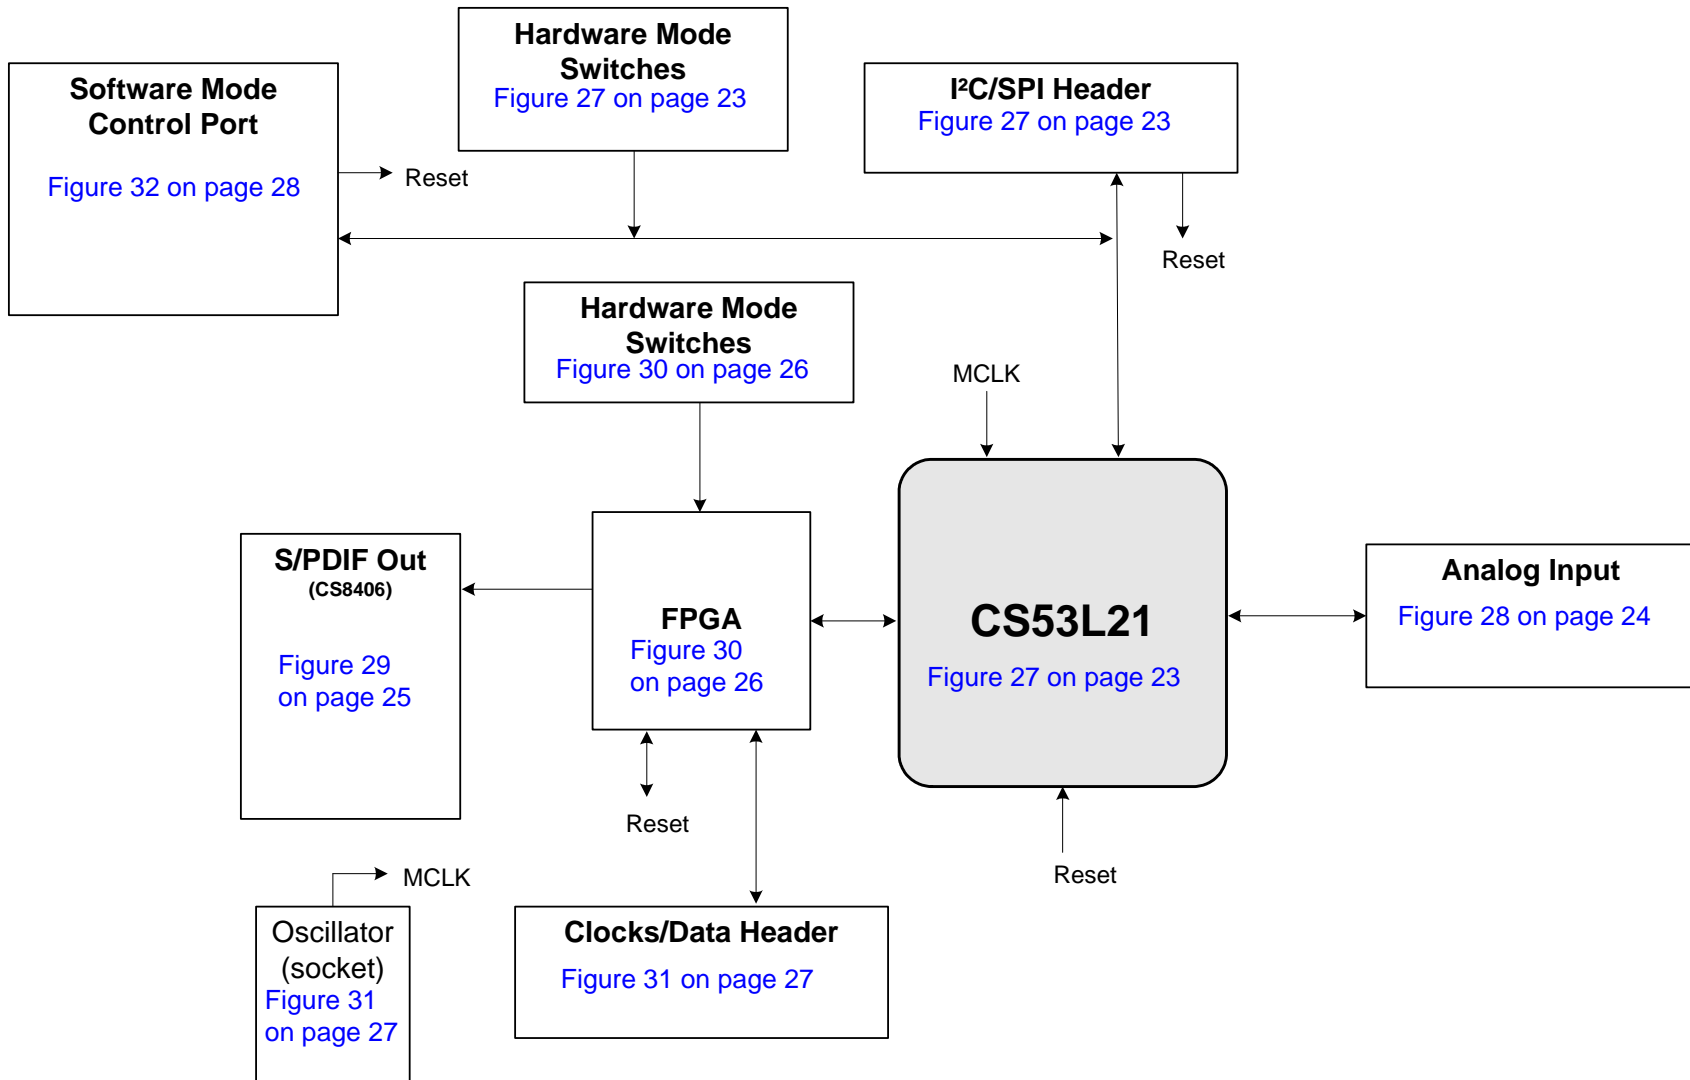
Hardware Mode Switches
Figure 27 on page 23

Software Mode Control Port
Figure 32 on page 28

Reset

I²C/SPI Header
Figure 27 on page 23

Reset

Hardware Mode Switches
Figure 30 on page 26

MCLK

S/PDIF Out
(CS8406)
Figure 29 on page 25

FPGA
Figure 30 on page 26

CS53L21
Figure 27 on page 23

Analog Input
Figure 28 on page 24

Reset

Reset

MCLK

Oscillator (socket)
Figure 31 on page 27

Clocks/Data Header
Figure 31 on page 27